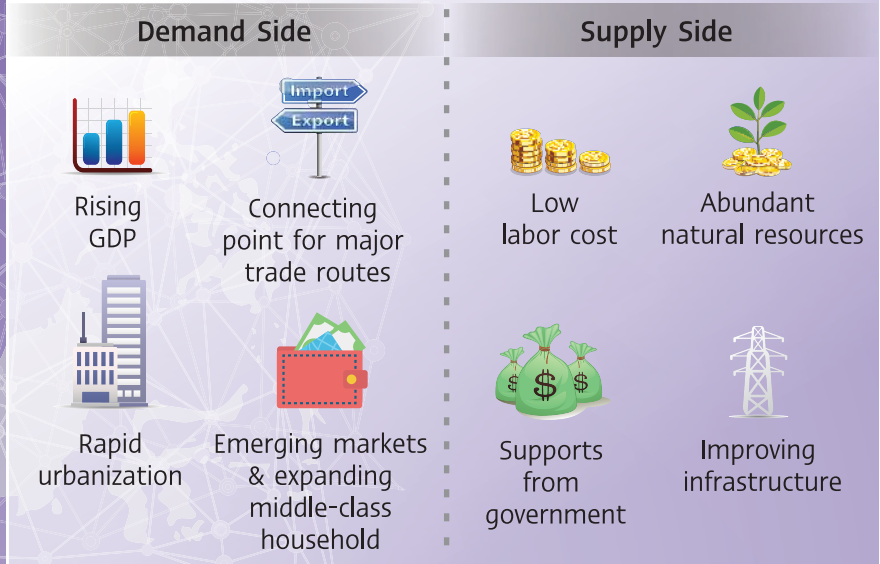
Demand Side

Import
Export

Rising GDP

Connecting point for major trade routes

Rapid urbanization

Emerging markets & expanding middle-class household

Supply Side

Low labor cost

Abundant natural resources

$
$
$

Supports from government

Improving infrastructure